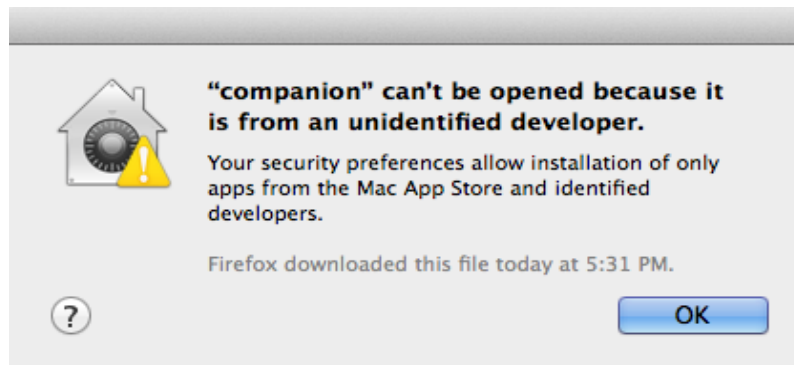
"companion" can't be opened because it is from an unidentified developer.

Your security preferences allow installation of only apps from the Mac App Store and identified developers.

Firefox downloaded this file today at 5:31 PM.

?

OK